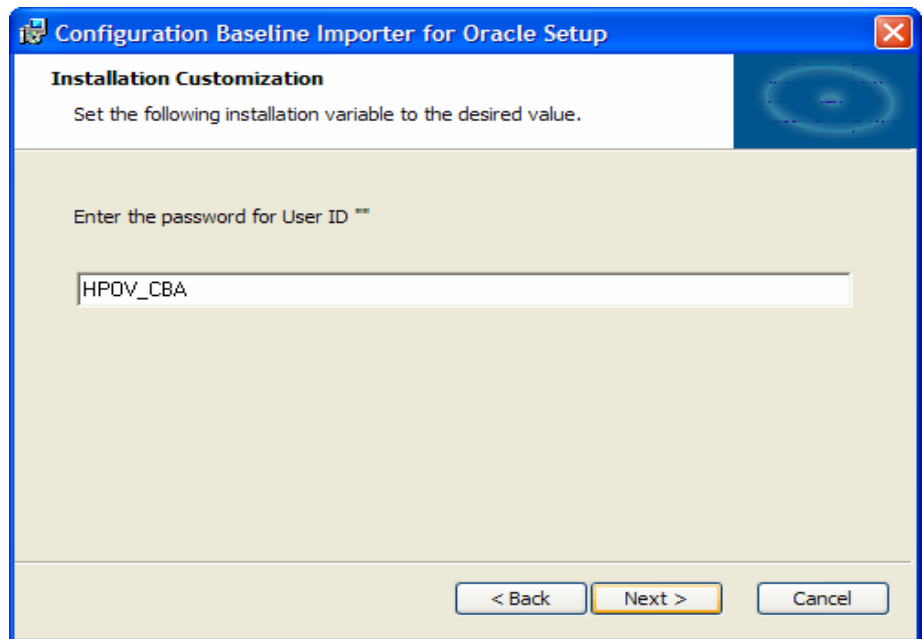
Configuration Baseline Importer for Oracle Setup

Installation Customization

Set the following installation variable to the desired value.

Enter the password for User ID ""

HPOV_CBA

< Back

Next >

Cancel